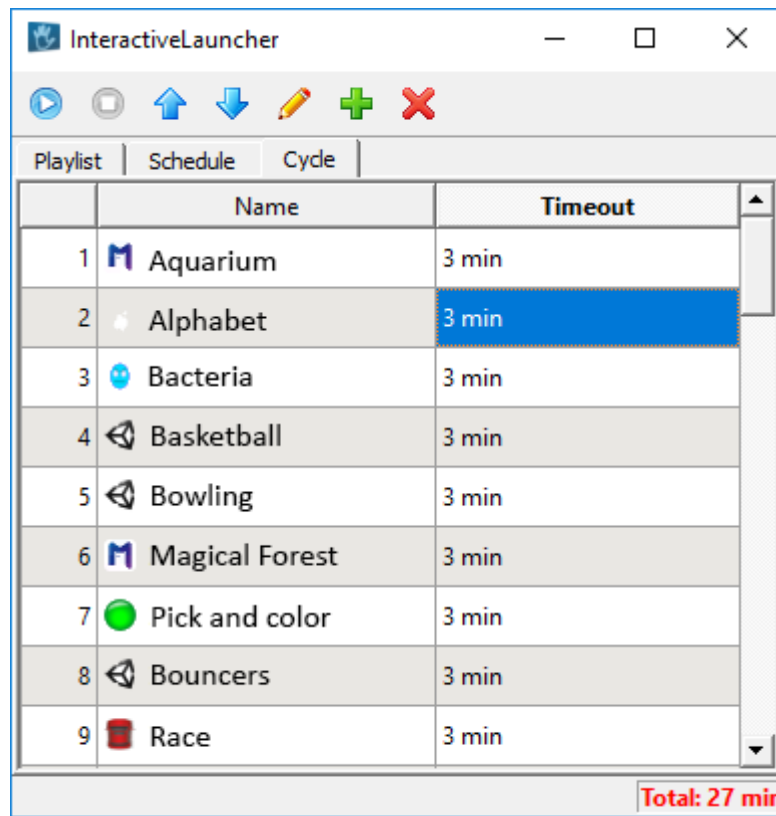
InteractiveLauncher

Playlist | Schedule | Cycle

| | Name | Timeout |
|---|---|---|
| 1 | Aquarium | 3 min |
| 2 | Alphabet | 3 min |
| 3 | Bacteria | 3 min |
| 4 | Basketball | 3 min |
| 5 | Bowling | 3 min |
| 6 | Magical Forest | 3 min |
| 7 | Pick and color | 3 min |
| 8 | Bouncers | 3 min |
| 9 | Race | 3 min |

Total: 27 mi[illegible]